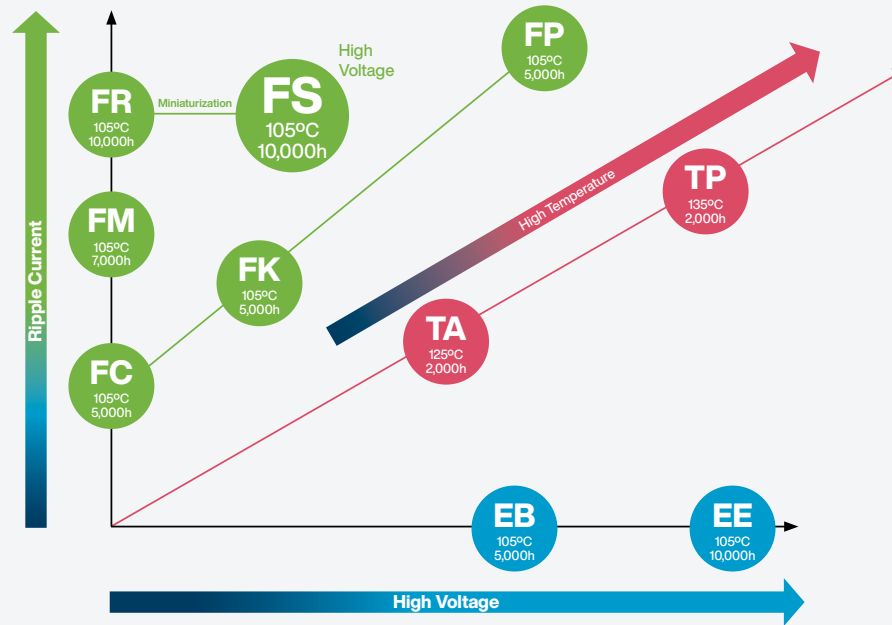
Ripple Current

FR
105ºC
10,000h

Miniaturization

FS
105ºC
10,000h

High Voltage

FP
105ºC
5,000h

FM
105ºC
7,000h

FK
105ºC
5,000h

High Temperature

TP
135ºC
2,000h

FC
105ºC
5,000h

TA
125ºC
2,000h

EB
105ºC
5,000h

EE
105ºC
10,000h

High Voltage